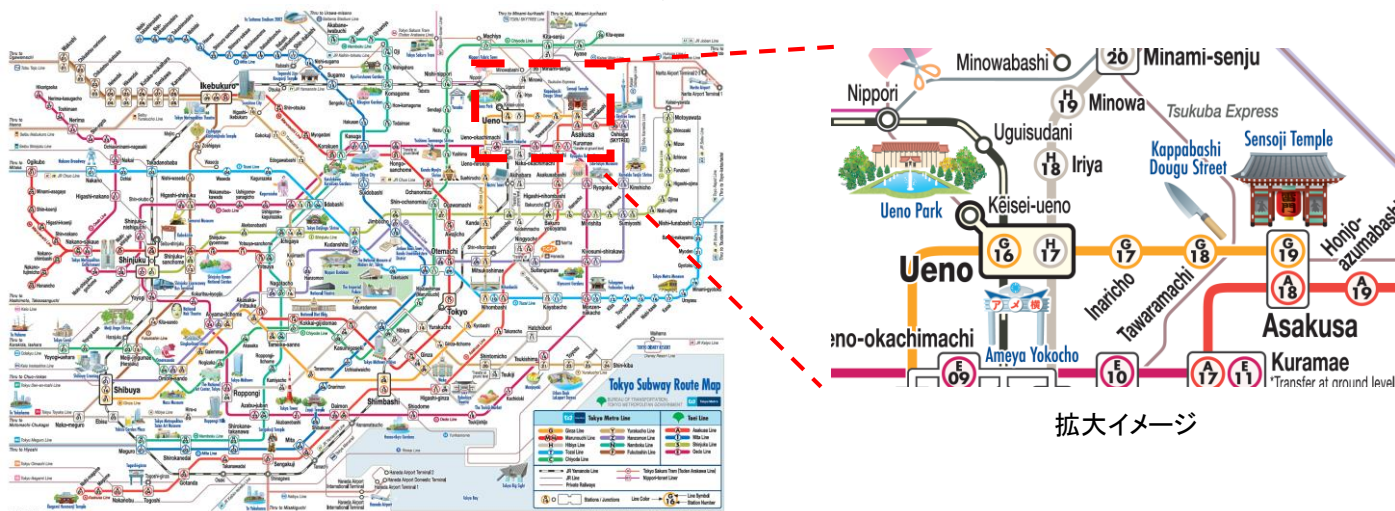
Ikebukuro
Ueno
Asakusa
Shinjuku
Shibuya
Roppongi
Tokyo
Shimbashi
Otemachi
Tokyo Subway Route Map
Tokyo Metro Line
Toei Line

Minowabashi
20
Minami-senju
H
19
Minowa
Nippori
Tsukuba Express
Uguisudani
H
18
Iriya
Kappabashi Dougu Street
Sensoji Temple
Ueno Park
Keisei-ueno
Ueno
G
16
H
17
G
17
G
18
G
19
Honjo-azumabashi
Inaricho
Tawaramachi
A
18
A
19
eno-okachimachi
Asakusa
Ameya Yokocho
アメ横
E
09
E
10
A
17
E
11
Kuramae
*Transfer at ground level

拡大イメージ